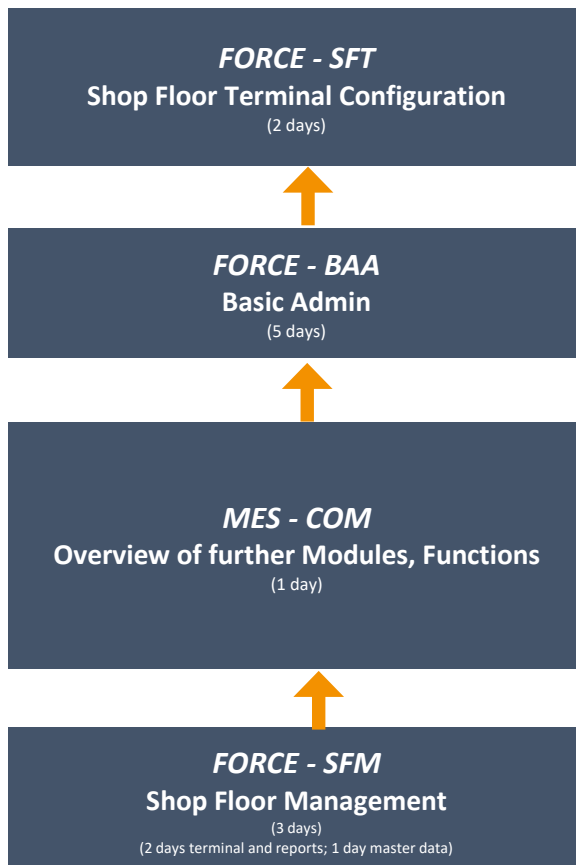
FORCE - SFT
Shop Floor Terminal Configuration
(2 days)

FORCE - BAA
Basic Admin
(5 days)

MES - COM
Overview of further Modules, Functions
(1 day)

FORCE - SFM
Shop Floor Management
(3 days)
(2 days terminal and reports; 1 day master data)